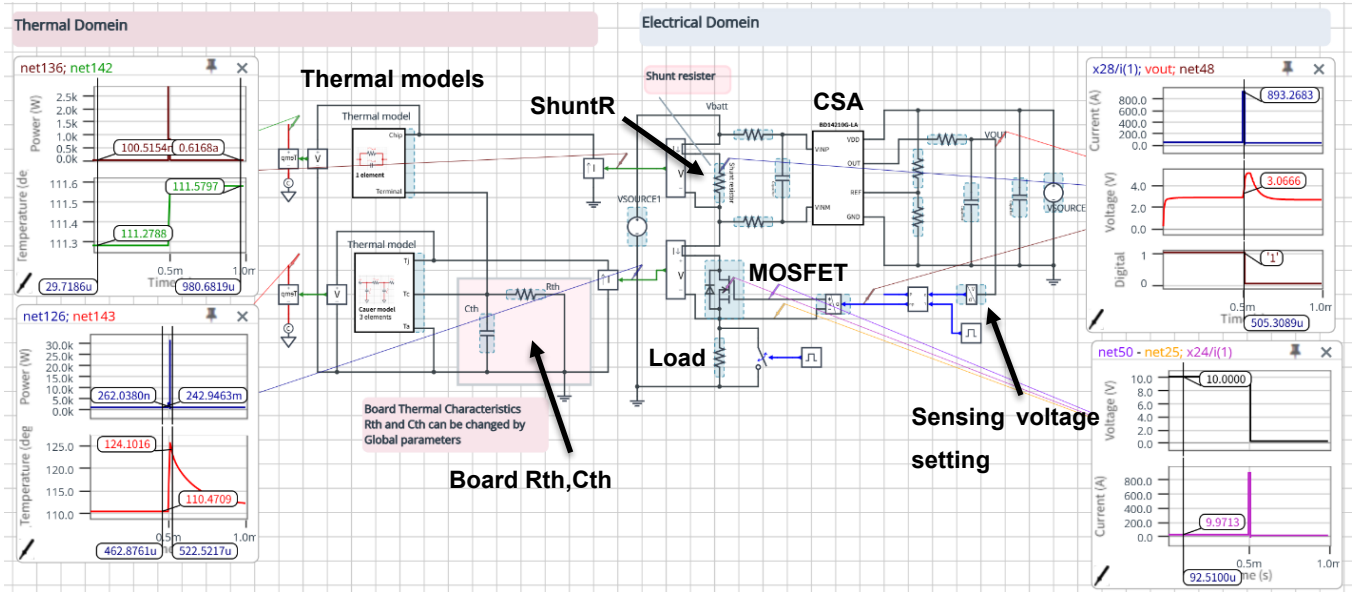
Thermal Domein

Electrical Domein

net136; net142

Power (W)
2.5k
2.0k
1.5k
1.0k
0.5k
0.0k
100.5154n
0.6168a

Temperature (de
111.6
111.5
111.4
111.3
111.5797
111.2788
0.5m
1.0m
Time
29.7186u
980.6819u

Thermal models

Thermal model
Chip
1 element
Terminal

Thermal model
Tj
Tc
Ta
Cauer model
3 elements

Cth
Rth

Board Thermal Characteristics Rth and Cth can be changed by Global parameters

Board Rth,Cth

Shunt resister

ShuntR

Vbatt

VSOURCE1

CSA

VDD
VINP
OUT
REF
VINM
GND

VOUT
VSOURCE

MOSFET

Load

Sensing voltage setting

net126; net143

Power (W)
30.0k
25.0k
20.0k
15.0k
10.0k
5.0k
0.0k
262.0380n
242.9463m

Temperature (deg
125.0
120.0
115.0
110.0
124.1016
110.4709
0.5m
1.0m
462.8761u
522.5217u

x28/i(1); vout; net48

Current (A)
800.0
600.0
400.0
200.0
0.0
893.2683

Voltage (V)
4.0
2.0
3.0666

Digital
1
0
'1'
0.5m
1.0m
Time
505.3089u

net50 - net25; x24/i(1)

Voltage (V)
10.0
8.0
6.0
4.0
2.0
0.0
10.0000

Current (A)
800.0
600.0
400.0
200.0
0.0
9.9713
0.5m
1.0m
me (s)
92.5100u